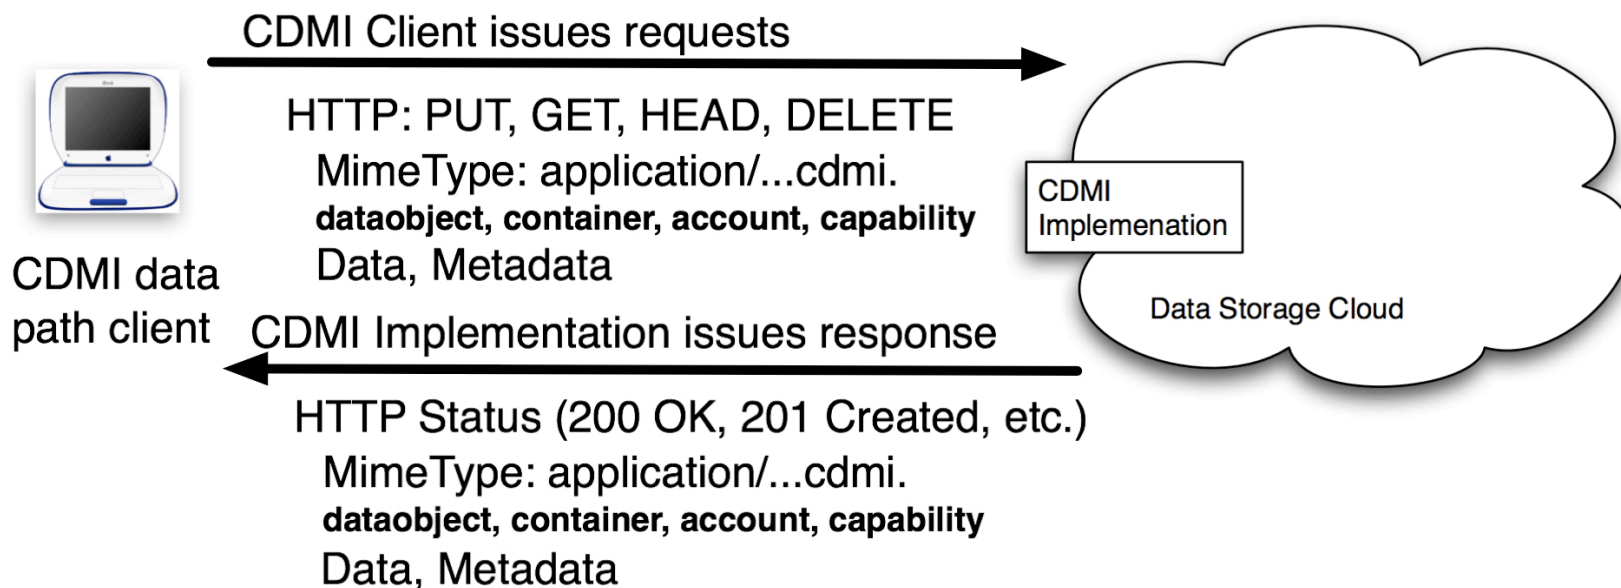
CDMI Client issues requests

HTTP: PUT, GET, HEAD, DELETE
MimeType: application/...cdmi.
**dataobject, container, account, capability**
Data, Metadata

CDMI Implemenation

Data Storage Cloud

CDMI data path client

CDMI Implementation issues response

HTTP Status (200 OK, 201 Created, etc.)
MimeType: application/...cdmi.
**dataobject, container, account, capability**
Data, Metadata